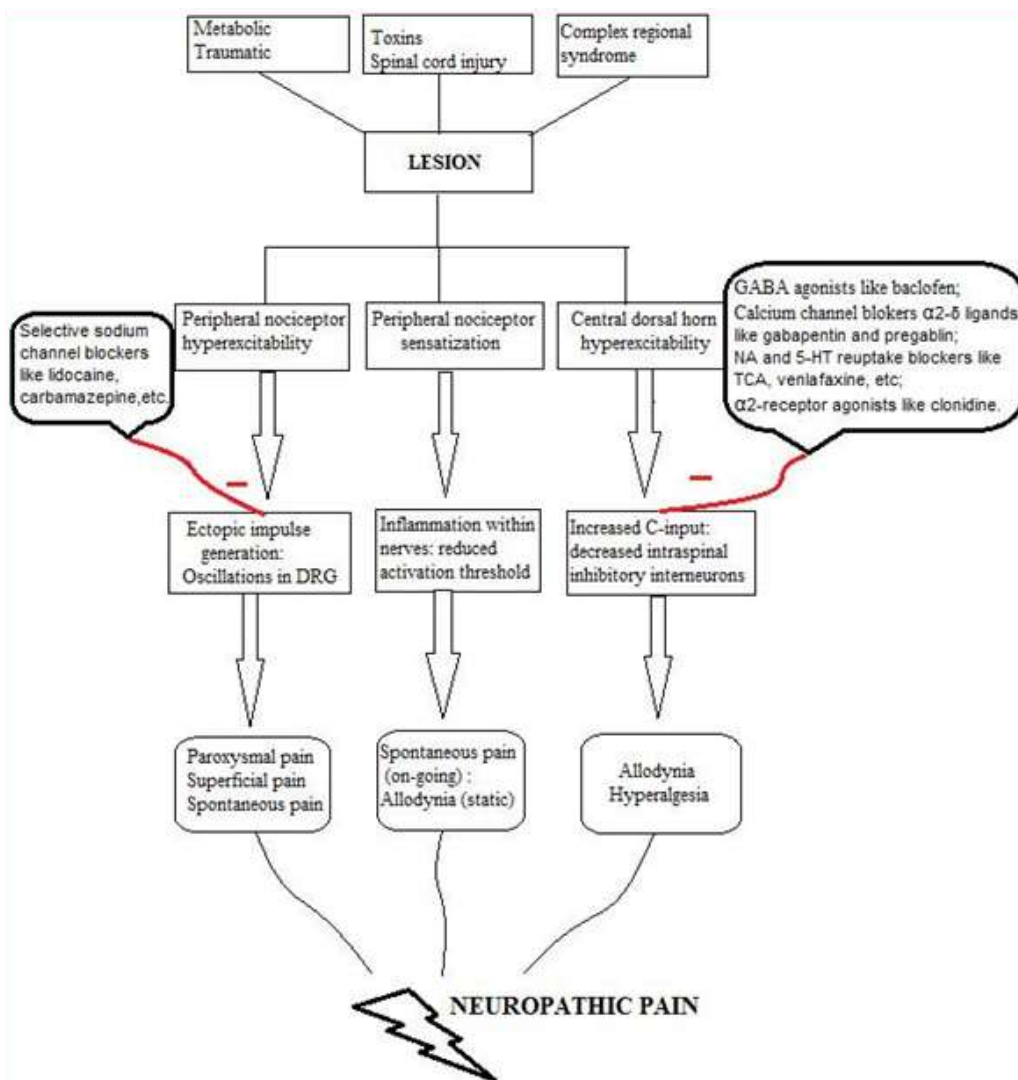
Metabolic
Traumatic

Toxins
Spinal cord injury

Complex regional syndrome

LESION

Selective sodium channel blockers like lidocaine, carbamazepine,etc.

Peripheral nociceptor hyperexcitability

Peripheral nociceptor sensatization

Central dorsal horn hyperexcitability

GABA agonists like baclofen;
Calcium channel blokers $\alpha 2$-$\delta$ ligands like gabapentin and pregablin;
NA and 5-HT reuptake blockers like TCA, venlafaxine, etc;
$\alpha 2$-receptor agonists like clonidine.

–

–

Ectopic impulse generation: Oscillations in DRG

Inflammation within nerves: reduced activation threshold

Increased C-input: decreased intraspinal inhibitory interneurons

Paroxysmal pain
Superficial pain
Spontaneous pain

Spontaneous pain (on-going) : Allodynia (static)

Allodynia
Hyperalgesia

NEUROPATHIC PAIN